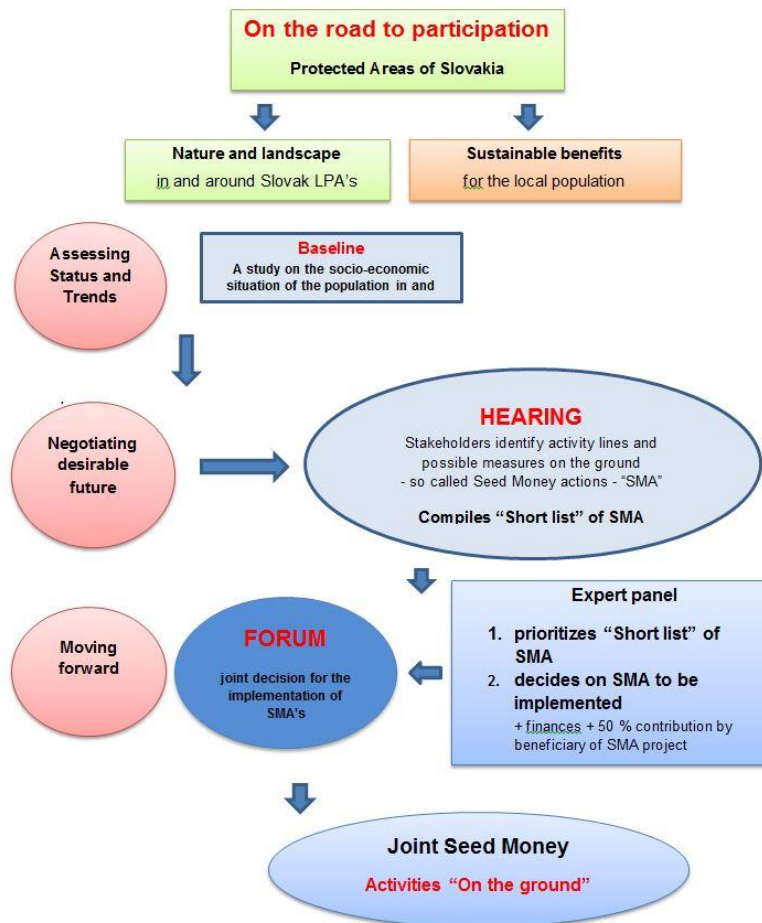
On the road to participation

Protected Areas of Slovakia

Nature and landscape
in and around Slovak LPA's

Sustainable benefits
for the local population

Assessing Status and Trends

Baseline
A study on the socio-economic situation of the population in and

Negotiating desirable future

HEARING
Stakeholders identify activity lines and possible measures on the ground - so called Seed Money actions - "SMA"
Compiles "Short list" of SMA

Expert panel
1. prioritizes "Short list" of SMA
2. decides on SMA to be implemented
+ finances + 50 % contribution by beneficiary of SMA project

Moving forward

FORUM
joint decision for the implementation of SMA's

Joint Seed Money
Activities "On the ground"